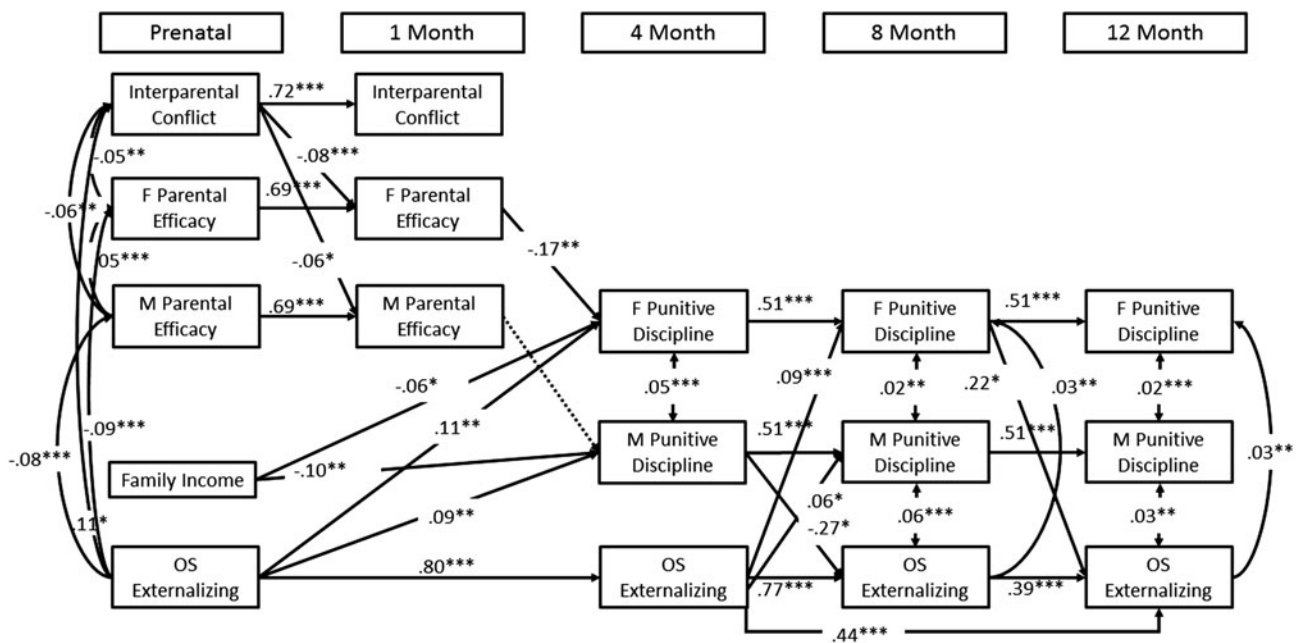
Prenatal

1 Month

4 Month

8 Month

12 Month

Interparental Conflict

.72***

Interparental Conflict

-.05**

-.08***

F Parental Efficacy

.69***

F Parental Efficacy

-.06**

.05***

-.06*

-.17**

M Parental Efficacy

.69***

M Parental Efficacy

F Punitive Discipline

.51***

F Punitive Discipline

.51***

F Punitive Discipline

-.06*

.05***

.09***

.02**

.22*

.03**

.02***

-.09***

.11**

-.08***

Family Income

-.10**

M Punitive Discipline

.51***

M Punitive Discipline

.51***

M Punitive Discipline

.03**

.06*

.11*

.09**

-.27*

.06***

.03**

OS Externalizing

.80***

OS Externalizing

.77***

OS Externalizing

.39***

OS Externalizing

.44***